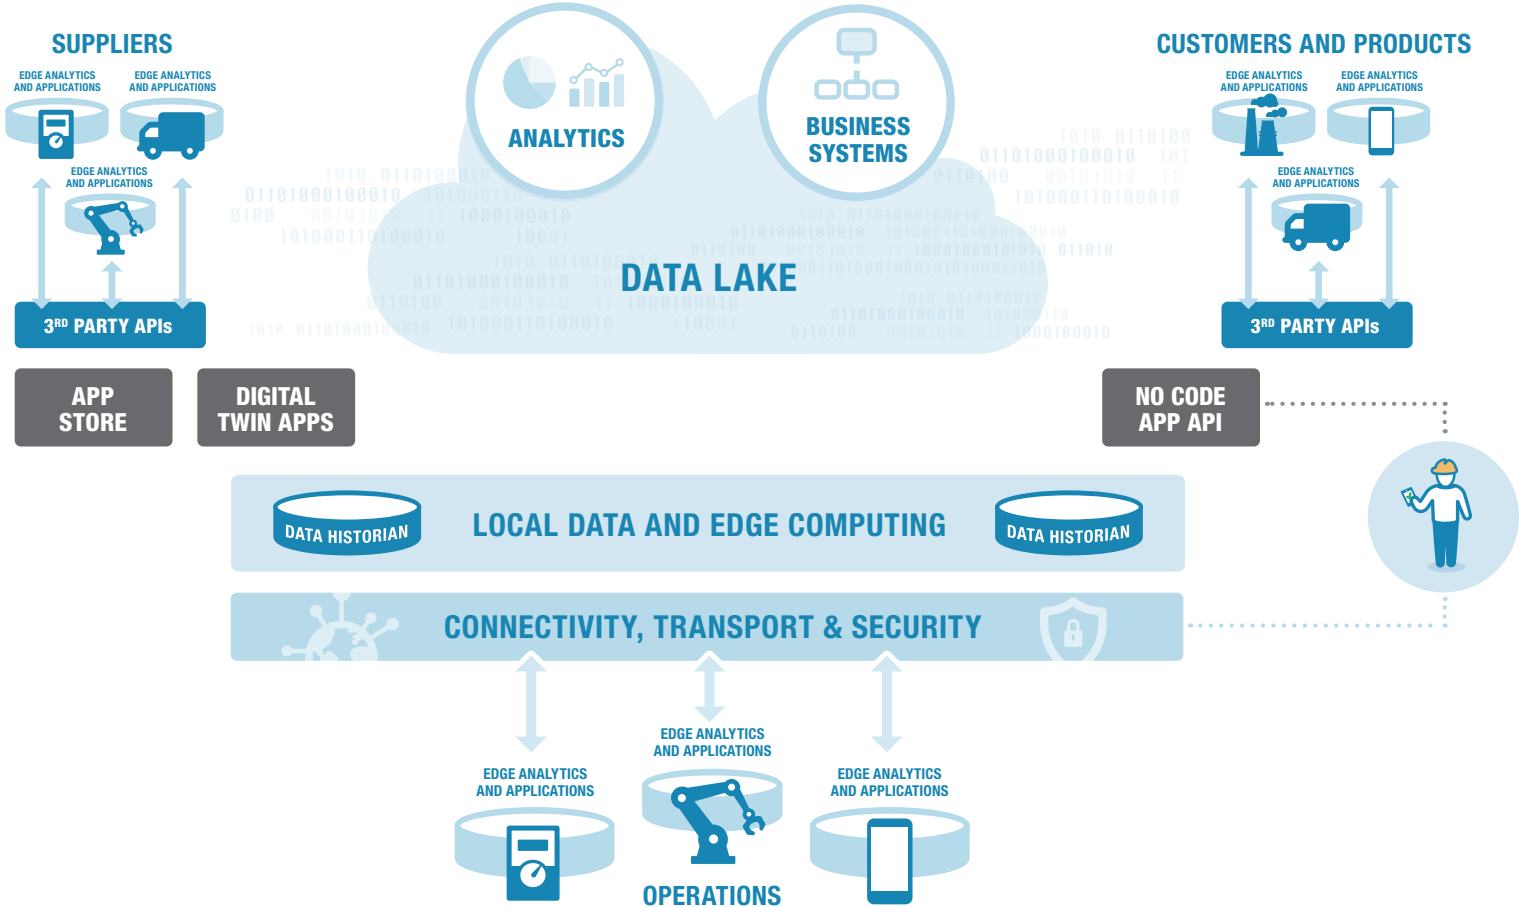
SUPPLIERS

EDGE ANALYTICS AND APPLICATIONS

EDGE ANALYTICS AND APPLICATIONS

EDGE ANALYTICS AND APPLICATIONS

3$^{RD}$ PARTY APIs

ANALYTICS

BUSINESS SYSTEMS

DATA LAKE

CUSTOMERS AND PRODUCTS

EDGE ANALYTICS AND APPLICATIONS

EDGE ANALYTICS AND APPLICATIONS

EDGE ANALYTICS AND APPLICATIONS

3$^{RD}$ PARTY APIs

APP STORE

DIGITAL TWIN APPS

NO CODE APP API

DATA HISTORIAN

LOCAL DATA AND EDGE COMPUTING

DATA HISTORIAN

CONNECTIVITY, TRANSPORT & SECURITY

EDGE ANALYTICS AND APPLICATIONS

EDGE ANALYTICS AND APPLICATIONS

EDGE ANALYTICS AND APPLICATIONS

OPERATIONS